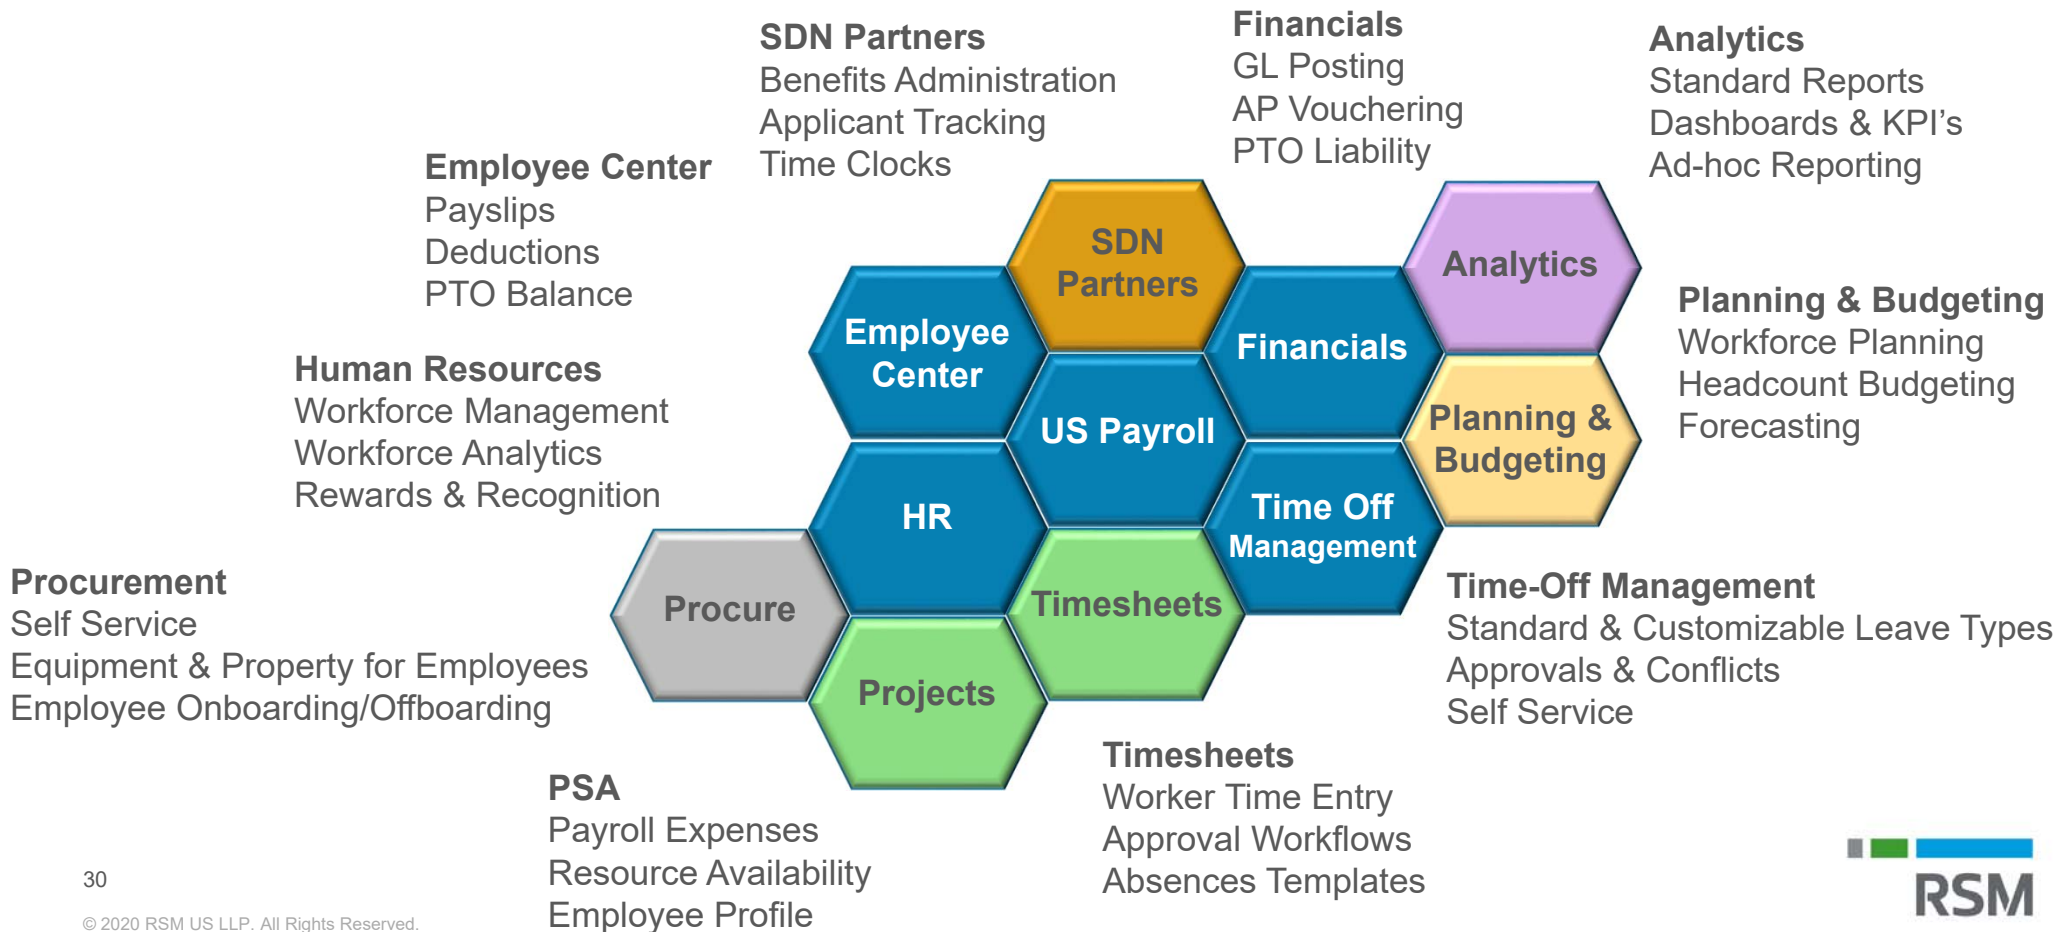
SDN Partners
Benefits Administration
Applicant Tracking
Time Clocks

Financials
GL Posting
AP Vouchering
PTO Liability

Analytics
Standard Reports
Dashboards & KPI's
Ad-hoc Reporting

Employee Center
Payslips
Deductions
PTO Balance

SDN Partners

Analytics

Employee Center

Financials

Planning & Budgeting
Workforce Planning
Headcount Budgeting
Forecasting

Human Resources
Workforce Management
Workforce Analytics
Rewards & Recognition

US Payroll

Planning & Budgeting

HR

Time Off Management

Procurement
Self Service
Equipment & Property for Employees
Employee Onboarding/Offboarding

Procure

Timesheets

Time-Off Management
Standard & Customizable Leave Types
Approvals & Conflicts
Self Service

Projects

Timesheets
Worker Time Entry
Approval Workflows
Absences Templates

PSA
Payroll Expenses
Resource Availability
Employee Profile

30

© 2020 RSM US LLP. All Rights Reserved.

RSM